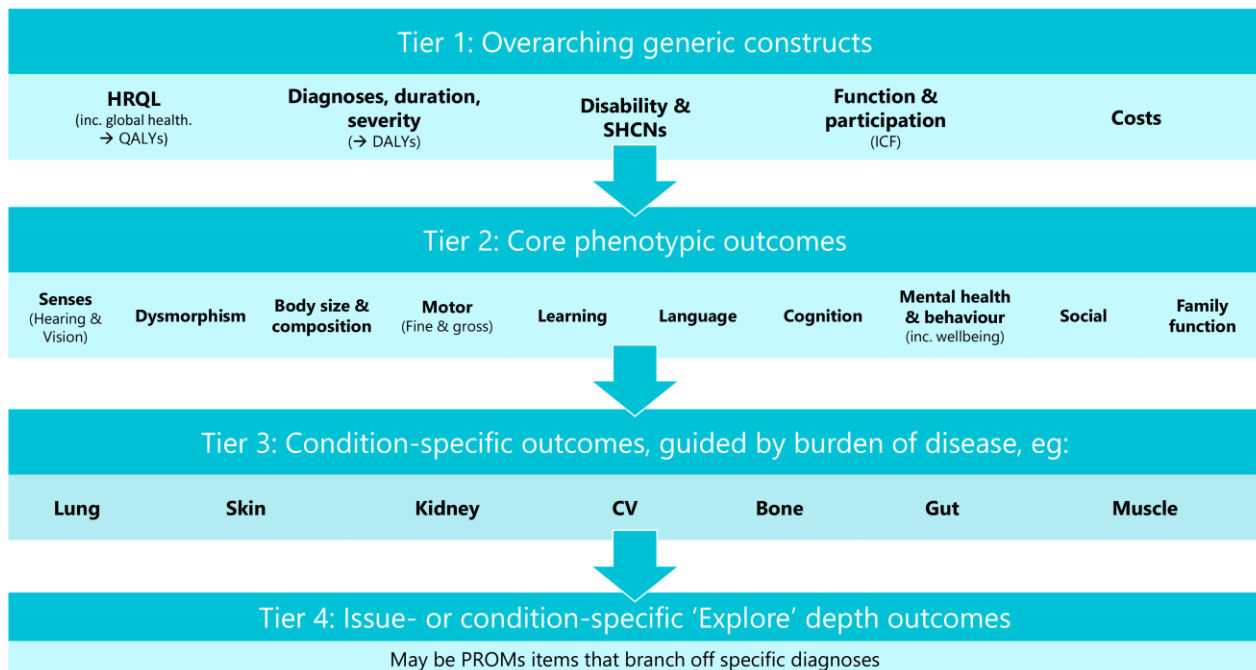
Tier 1: Overarching generic constructs

HRQL (inc. global health. → QALYs)

Diagnoses, duration, severity (→ DALYs)

Disability & SHCNs

Function & participation (ICF)

Costs

Tier 2: Core phenotypic outcomes

Senses (Hearing & Vision)

Dysmorphism

Body size & composition

Motor (Fine & gross)

Learning

Language

Cognition

Mental health & behaviour (inc. wellbeing)

Social

Family function

Tier 3: Condition-specific outcomes, guided by burden of disease, eg:

Lung

Skin

Kidney

CV

Bone

Gut

Muscle

Tier 4: Issue- or condition-specific 'Explore' depth outcomes

May be PROMs items that branch off specific diagnoses